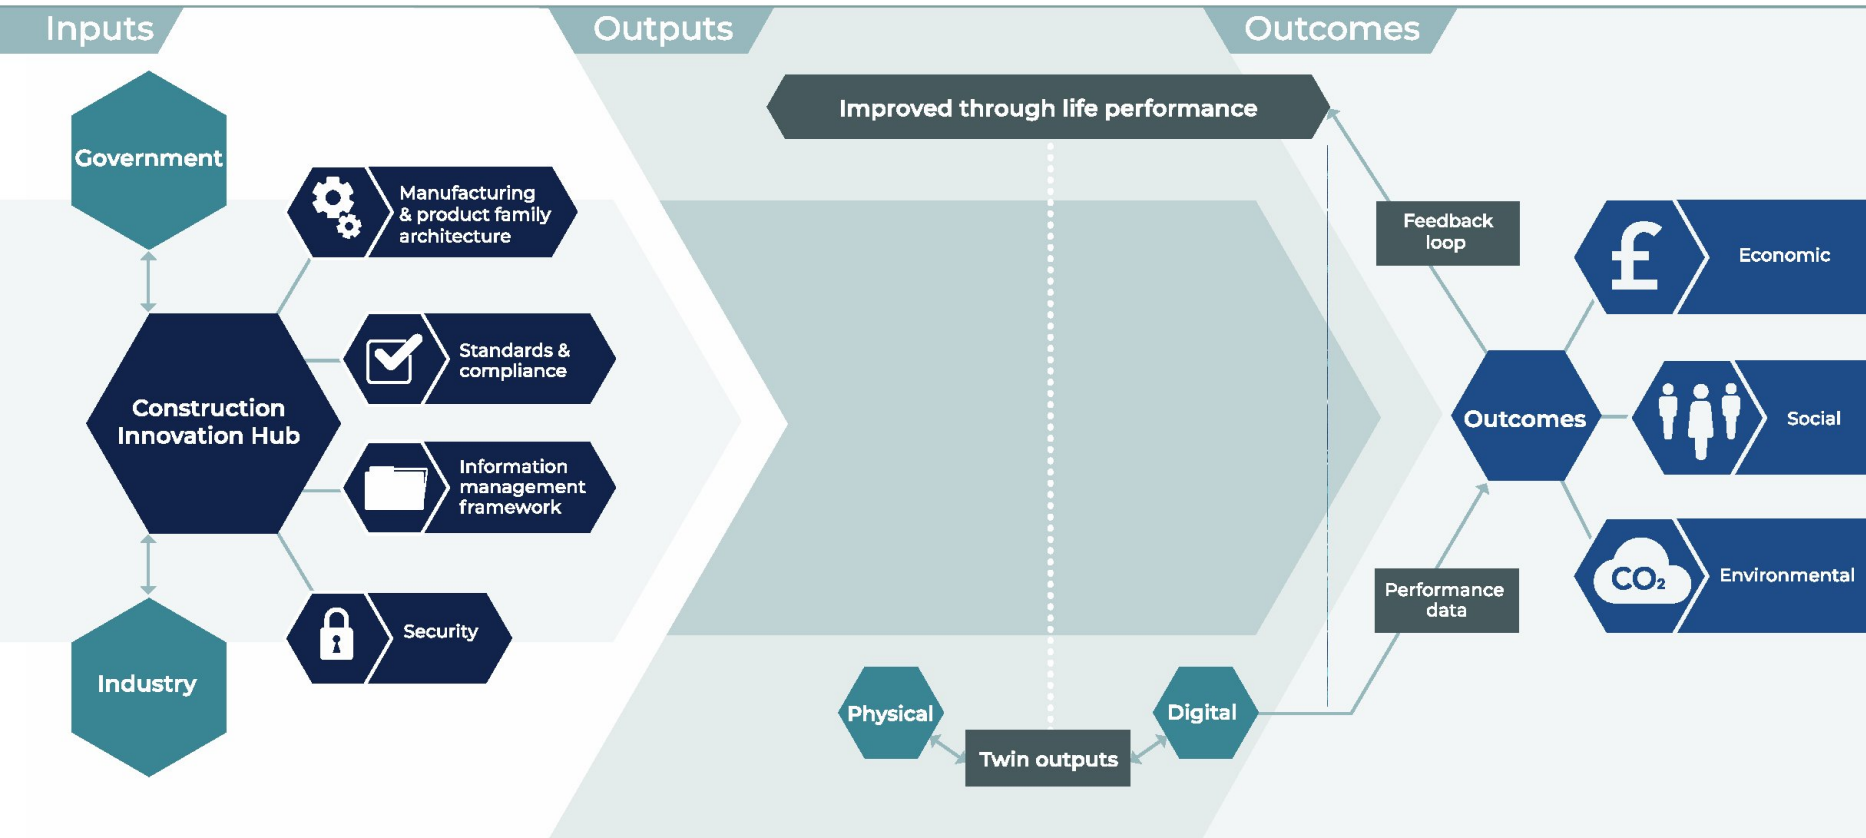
Inputs

Outputs

Outcomes

Improved through life performance

Government

Manufacturing & product family architecture

Standards & compliance

Construction Innovation Hub

Information management framework

Security

Industry

Feedback loop

£

Economic

Outcomes

Social

$CO_2$

Environmental

Performance data

Physical

Digital

Twin outputs